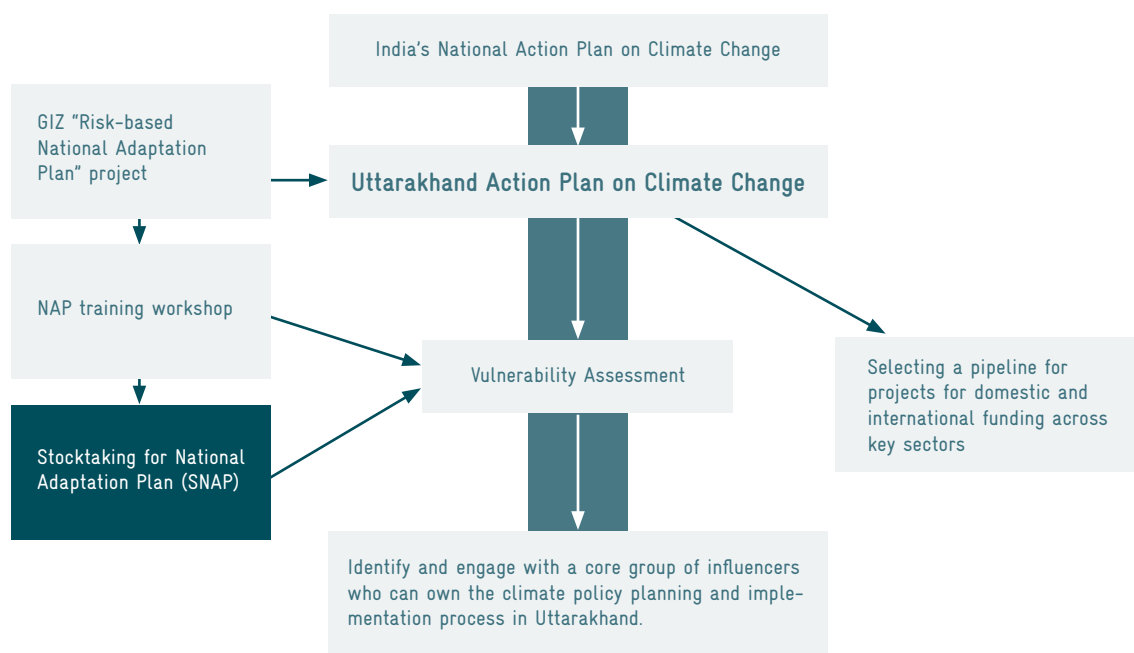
India's National Action Plan on Climate Change

GIZ "Risk-based National Adaptation Plan" project

Uttarakhand Action Plan on Climate Change

NAP training workshop

Vulnerability Assessment

Selecting a pipeline for projects for domestic and international funding across key sectors

Stocktaking for National Adaptation Plan (SNAP)

Identify and engage with a core group of influencers who can own the climate policy planning and implementation process in Uttarakhand.